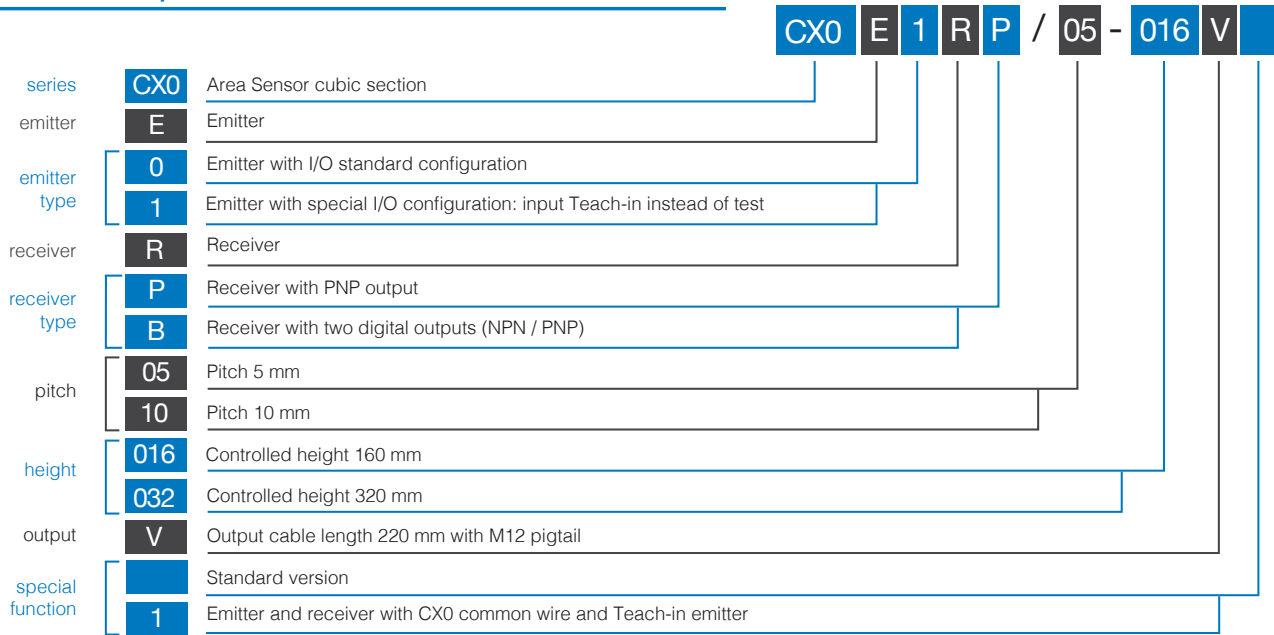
CX0 E 1 R P / 05 - 016 V

| | | |
|---|---|---|
| series | CX0 | Area Sensor cubic section |
| emitter | E | Emitter |
| emitter type | 0 | Emitter with I/O standard configuration |
| | 1 | Emitter with special I/O configuration: input Teach-in instead of test |
| receiver | R | Receiver |
| receiver type | P | Receiver with PNP output |
| | B | Receiver with two digital outputs (NPN / PNP) |
| pitch | 05 | Pitch 5 mm |
| | 10 | Pitch 10 mm |
| height | 016 | Controlled height 160 mm |
| | 032 | Controlled height 320 mm |
| output | V | Output cable length 220 mm with M12 pigtail |
| special function | | Standard version |
| | 1 | Emitter and receiver with CX0 common wire and Teach-in emitter |